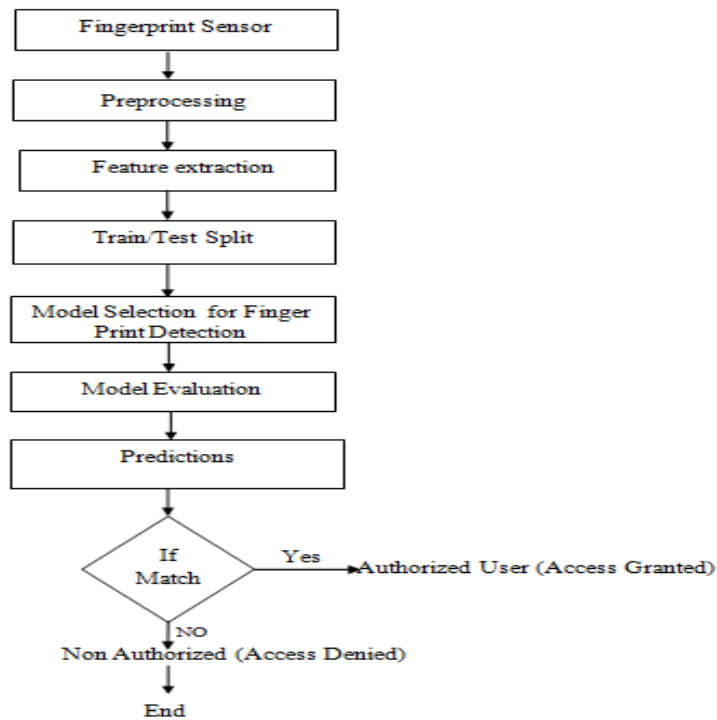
Fingerprint Sensor

Preprocessing

Feature extraction

Train/Test Split

Model Selection for Finger Print Detection

Model Evaluation

Predictions

If Match

Yes

Authorized User (Access Granted)

NO

Non Authorized (Access Denied)

End